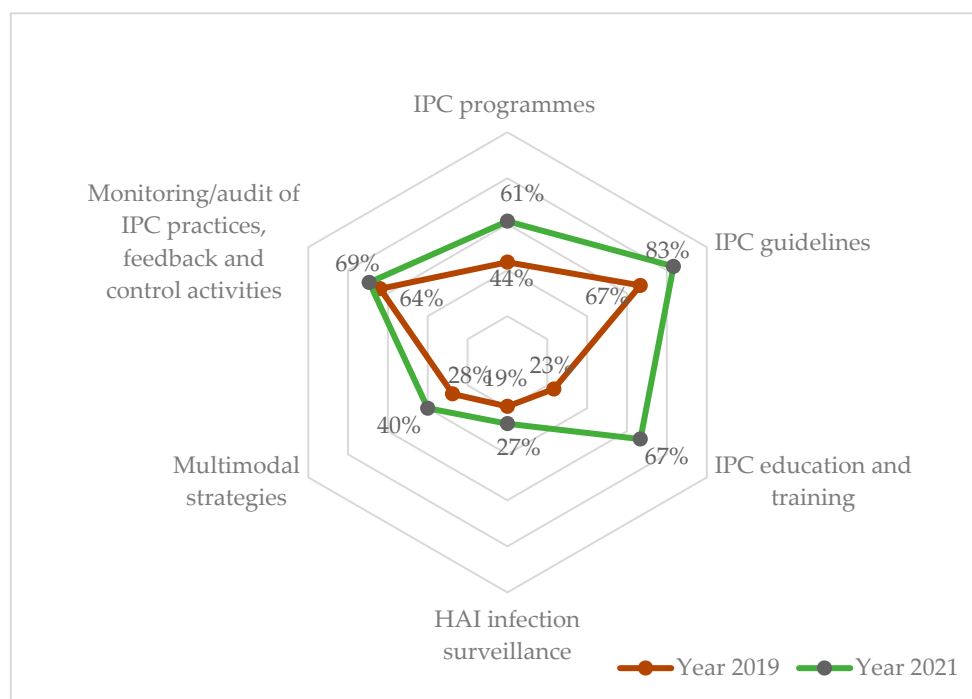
IPC programmes

61%

44%

IPC guidelines

83%

67%

IPC education and training

67%

23%

HAI infection surveillance

27%

19%

Multimodal strategies

40%

28%

Monitoring/audit of IPC practices, feedback and control activities

69%

64%

Year 2019 Year 2021